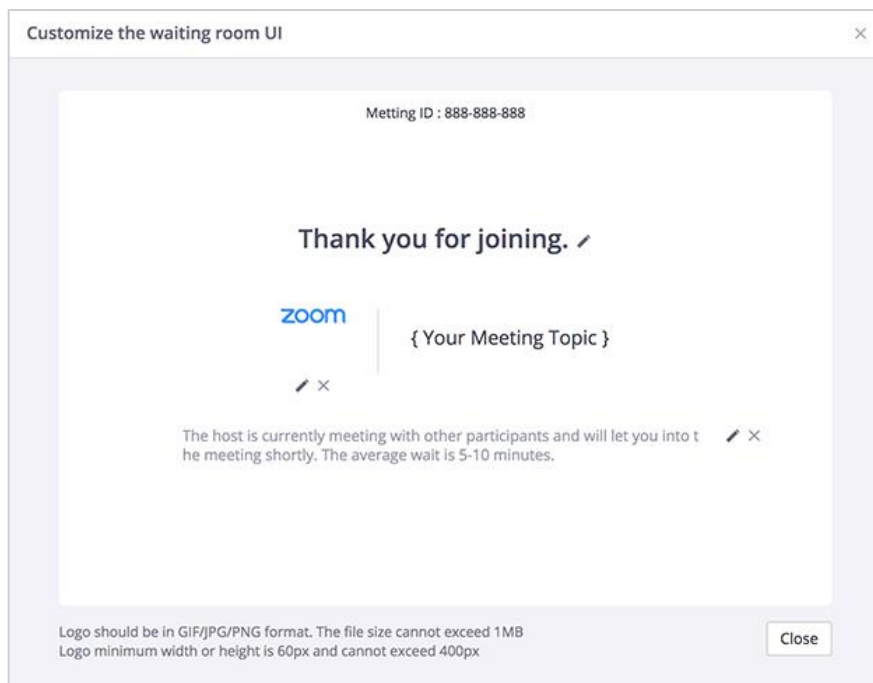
Customize the waiting room UI

×

Metting ID : 888-888-888

Thank you for joining.

zoom

{ Your Meeting Topic }

×

The host is currently meeting with other participants and will let you into t he meeting shortly. The average wait is 5-10 minutes.

×

Logo should be in GIF/JPG/PNG format. The file size cannot exceed 1MB
Logo minimum width or height is 60px and cannot exceed 400px

Close